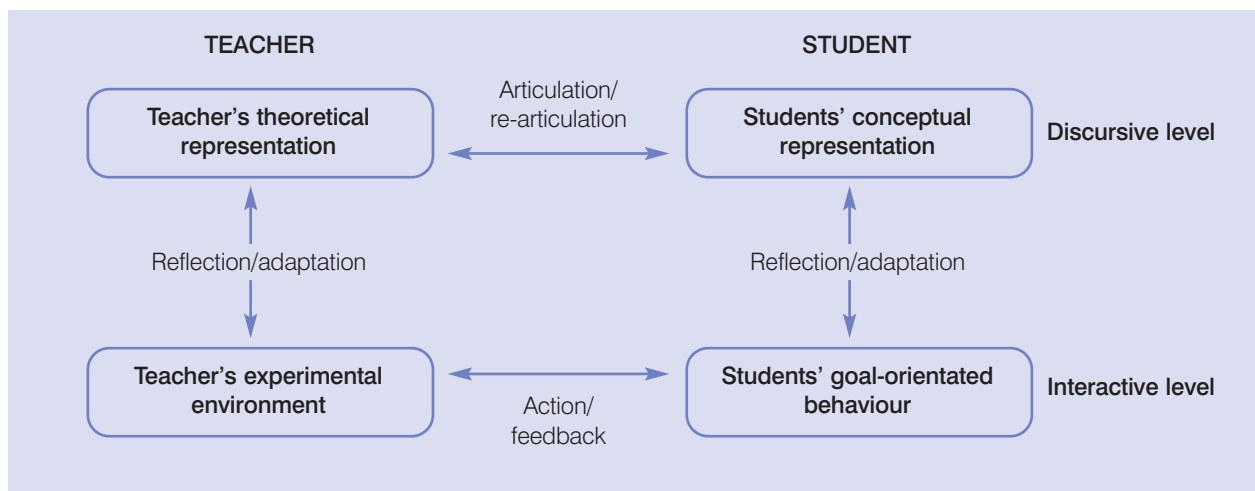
TEACHER

STUDENT

Teacher's theoretical representation

Articulation/ re-articulation

Students' conceptual representation

Discursive level

Reflection/adaptation

Reflection/adaptation

Teacher's experimental environment

Action/ feedback

Students' goal-orientated behaviour

Interactive level